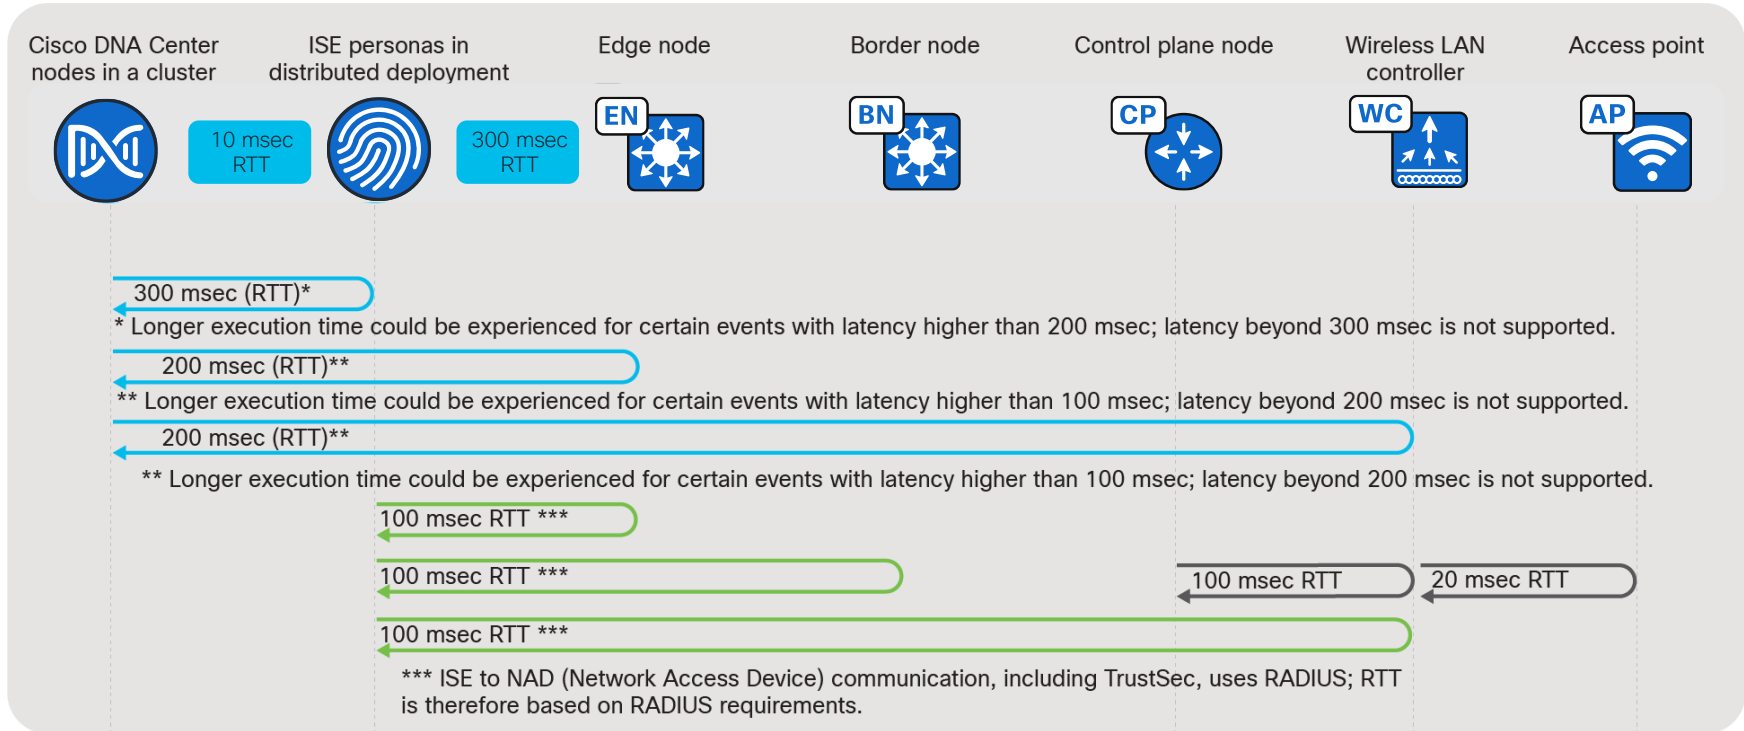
Cisco DNA Center nodes in a cluster

ISE personas in distributed deployment

Edge node

Border node

Control plane node

Wireless LAN controller

Access point

10 msec RTT

300 msec RTT

EN

BN

CP

WC

AP

300 msec (RTT)*

* Longer execution time could be experienced for certain events with latency higher than 200 msec; latency beyond 300 msec is not supported.

200 msec (RTT)**

** Longer execution time could be experienced for certain events with latency higher than 100 msec; latency beyond 200 msec is not supported.

200 msec (RTT)**

** Longer execution time could be experienced for certain events with latency higher than 100 msec; latency beyond 200 msec is not supported.

100 msec RTT ***

100 msec RTT ***

100 msec RTT

20 msec RTT

100 msec RTT ***

*** ISE to NAD (Network Access Device) communication, including TrustSec, uses RADIUS; RTT is therefore based on RADIUS requirements.